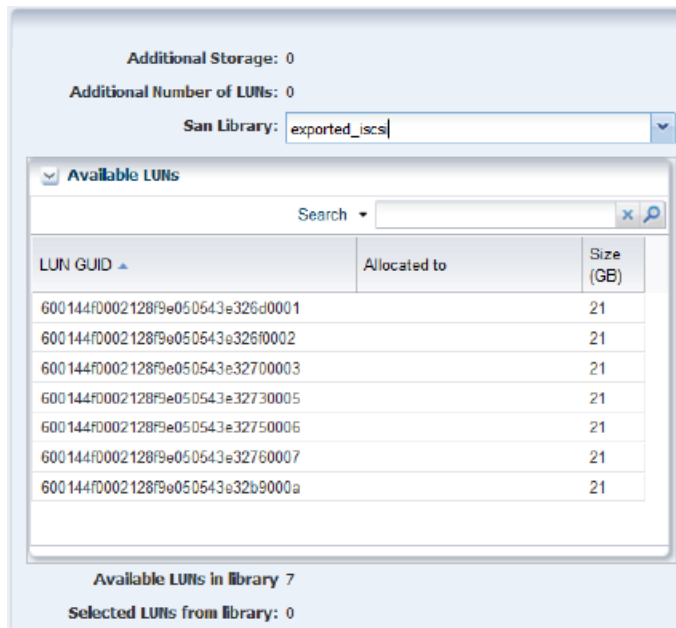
Additional Storage: 0

Additional Number of LUNs: 0

San Library: exported_iscsi

Available LUNs

Search

| LUN GUID ▲ | Allocated to | Size (GB) |
|---|---|---|
| 600144f0002128f9e050543e326d0001 | | 21 |
| 600144f0002128f9e050543e326f0002 | | 21 |
| 600144f0002128f9e050543e32700003 | | 21 |
| 600144f0002128f9e050543e32730005 | | 21 |
| 600144f0002128f9e050543e32750006 | | 21 |
| 600144f0002128f9e050543e32760007 | | 21 |
| 600144f0002128f9e050543e32b9000a | | 21 |

Available LUNs in library 7

Selected LUNs from library: 0